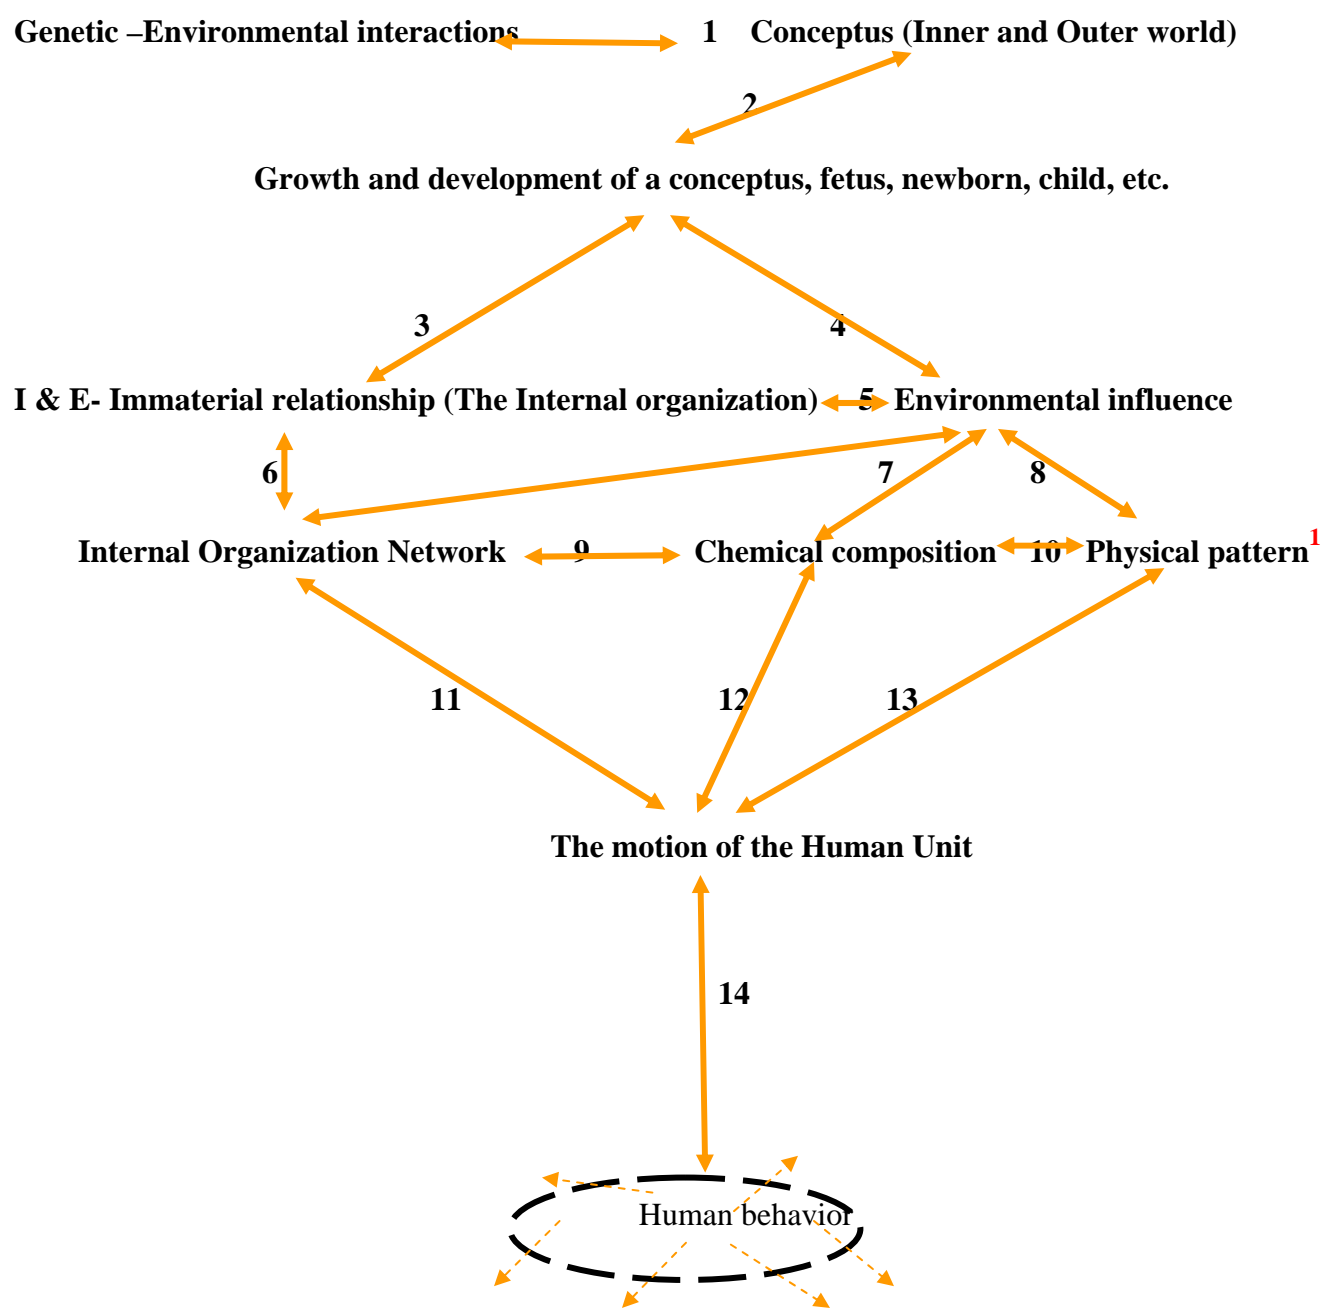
Genetic –Environmental interactions 1 Conceptus (Inner and Outer world)

2

Growth and development of a conceptus, fetus, newborn, child, etc.

3 4

I & E- Immaterial relationship (The Internal organization) 5 Environmental influence

6 7 8

Internal Organization Network 9 Chemical composition 10 Physical pattern$^1$

11 12 13

The motion of the Human Unit

14

Human behavior